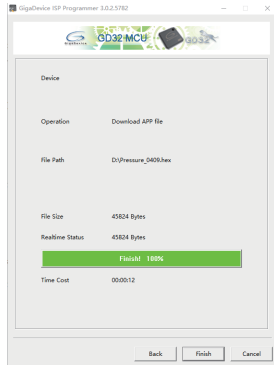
GigaDevice ISP Programmer 3.0.2.5782

GigaDevice GD32 MCU GD32

Device

Operation Download APP file

File Path D:\Pressure_0409.hex

File Size 45824 Bytes

Realtime Status 45824 Bytes

Finish! 100%

Time Cost 00:00:12

Back Finish Cancel